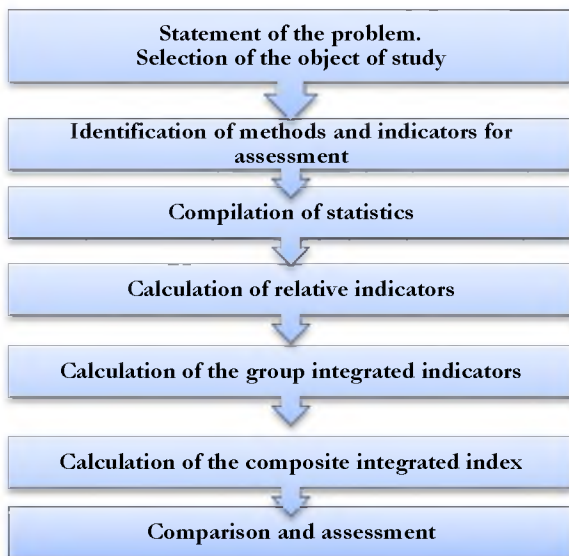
Statement of the problem.
Selection of the object of study

Identification of methods and indicators for assessment

Compilation of statistics

Calculation of relative indicators

Calculation of the group integrated indicators

Calculation of the composite integrated index

Comparison and assessment